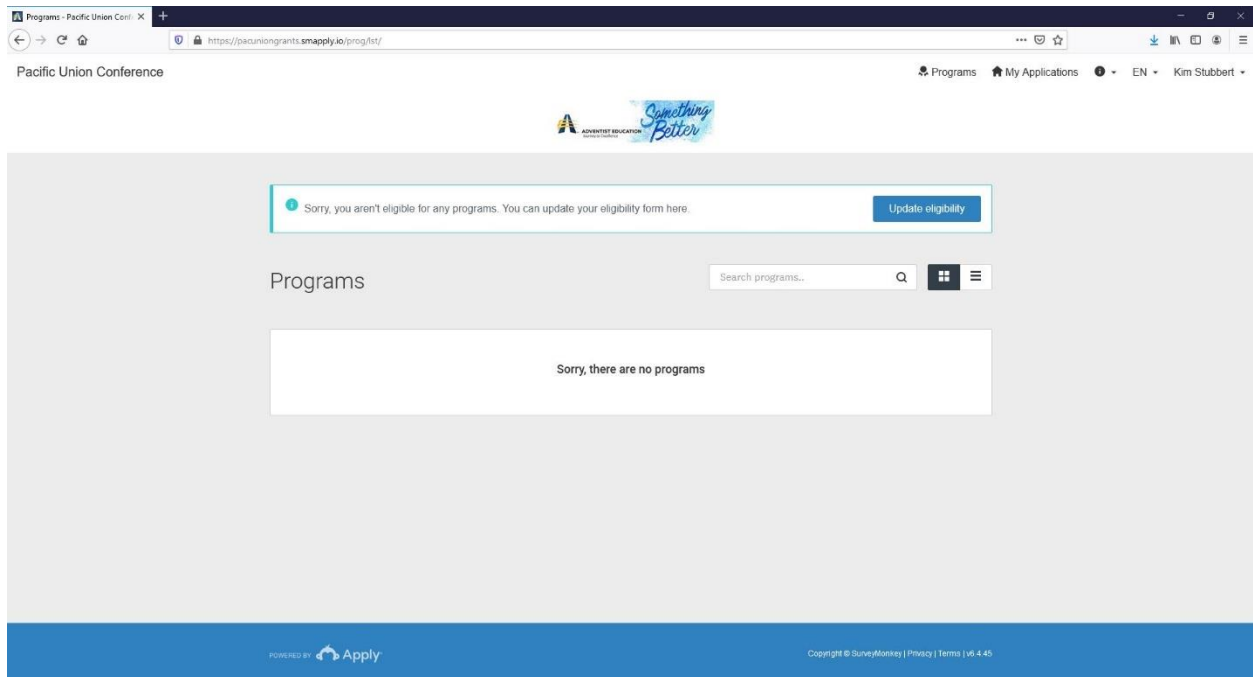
Programs - Pacific Union Conf ×

https://pacuniongrants.smapply.io/prog/lst/

Pacific Union Conference

Programs My Applications EN Kim Stubbert

ADVENTIST EDUCATION Something Better

Sorry, you aren't eligible for any programs. You can update your eligibility form here.

Update eligibility

Programs

Search programs...

Sorry, there are no programs

POWERED BY Apply

Copyright © SurveyMonkey | Privacy | Terms | v6.4.45